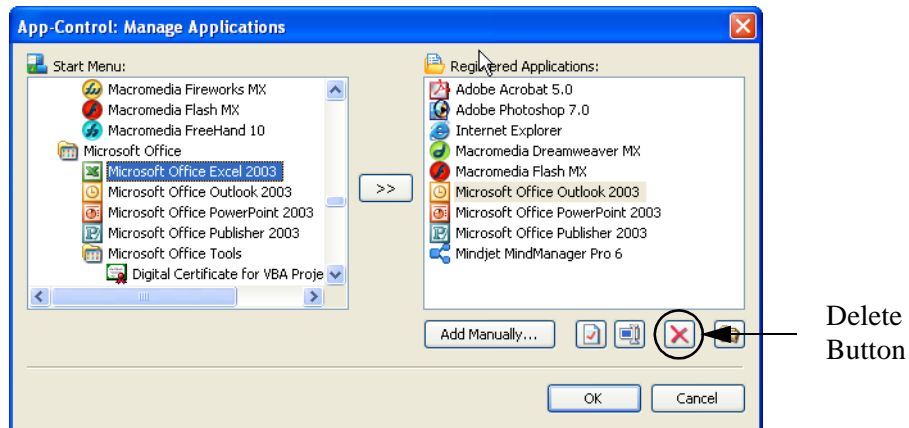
App-Control: Manage Applications

Start Menu:

Macromedia Fireworks MX
Macromedia Flash MX
Macromedia FreeHand 10
Microsoft Office
Microsoft Office Excel 2003
Microsoft Office Outlook 2003
Microsoft Office PowerPoint 2003
Microsoft Office Publisher 2003
Microsoft Office Tools
Digital Certificate for VBA Proje

>>

Registered Applications:

Adobe Acrobat 5.0
Adobe Photoshop 7.0
Internet Explorer
Macromedia Dreamweaver MX
Macromedia Flash MX
Microsoft Office Outlook 2003
Microsoft Office PowerPoint 2003
Microsoft Office Publisher 2003
Mindjet MindManager Pro 6

Add Manually...

Delete Button

OK

Cancel